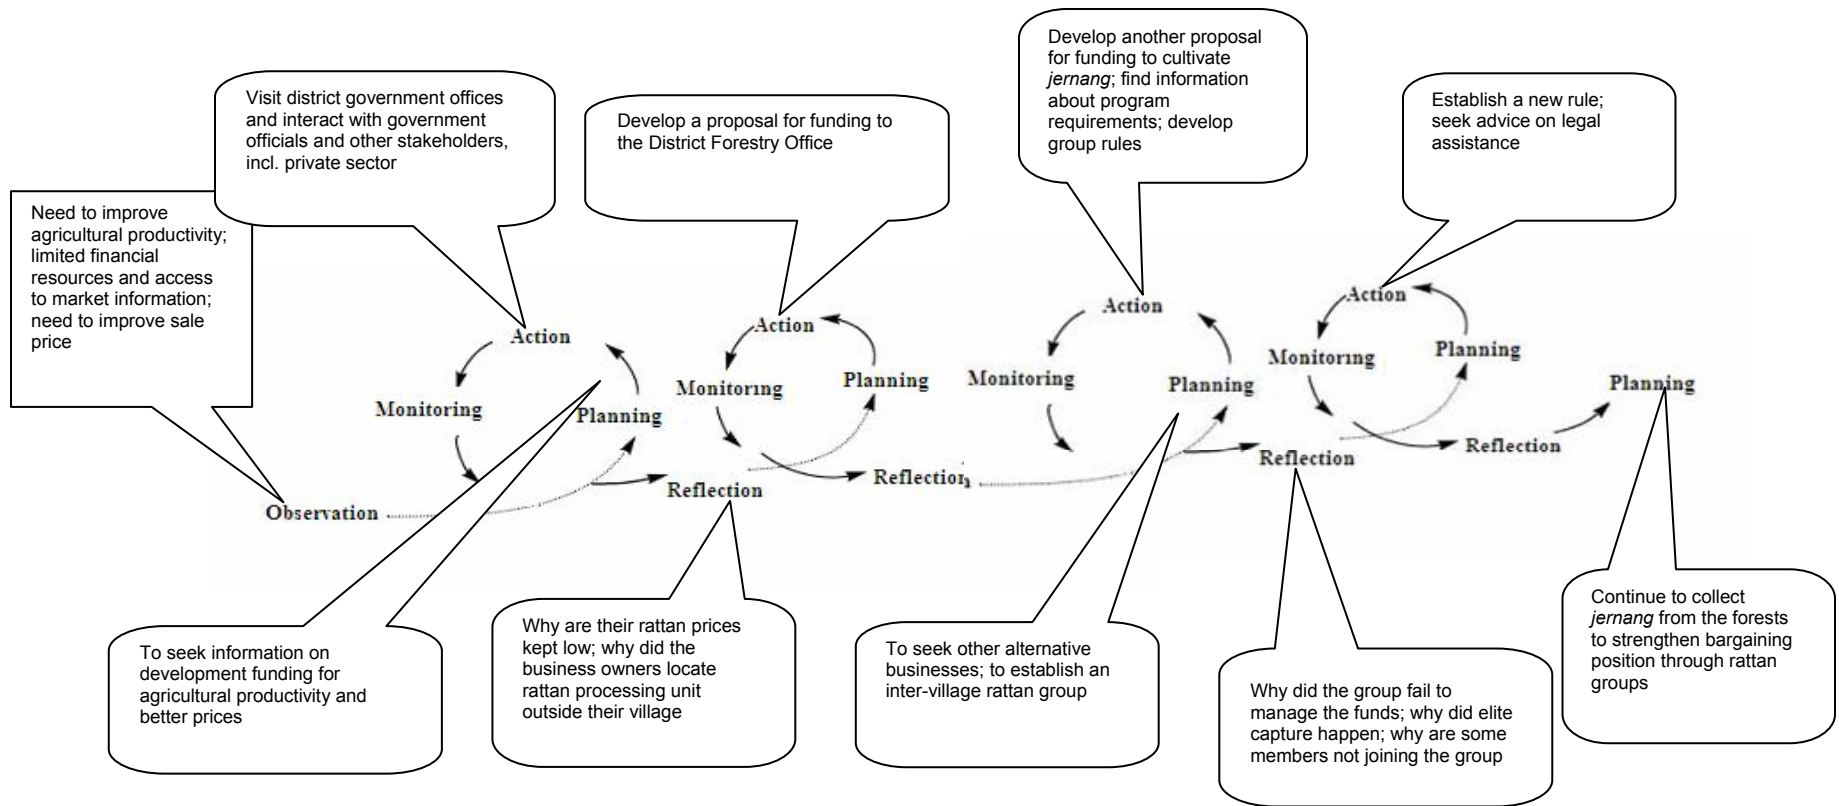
Need to improve agricultural productivity; limited financial resources and access to market information; need to improve sale price

Visit district government offices and interact with government officials and other stakeholders, incl. private sector

Develop a proposal for funding to the District Forestry Office

Develop another proposal for funding to cultivate *jernang*; find information about program requirements; develop group rules

Establish a new rule; seek advice on legal assistance

Action

Monitoring

Planning

Observation

Reflection

Action

Monitoring

Planning

Reflection

Action

Monitoring

Planning

Reflection

Action

Monitoring

Planning

Reflection

Planning

To seek information on development funding for agricultural productivity and better prices

Why are their rattan prices kept low; why did the business owners locate rattan processing unit outside their village

To seek other alternative businesses; to establish an inter-village rattan group

Why did the group fail to manage the funds; why did elite capture happen; why are some members not joining the group

Continue to collect *jernang* from the forests to strengthen bargaining position through rattan groups